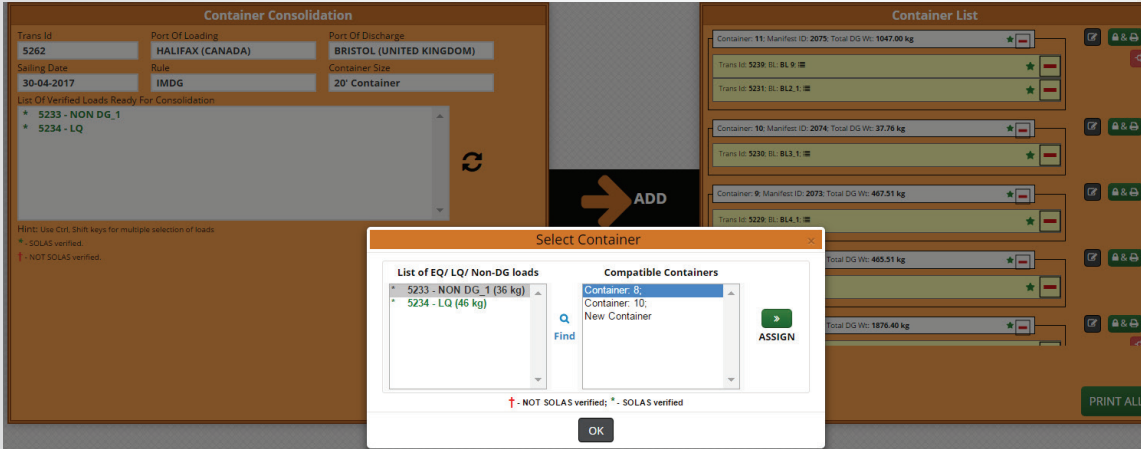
Container Consolidation

Trans Id
5262
Port Of Loading
HALIFAX (CANADA)
Port Of Discharge
BRISTOL (UNITED KINGDOM)
Sailing Date
30-04-2017
Rule
IMDG
Container Size
20' Container

List Of Verified Loads Ready For Consolidation
* 5233 - NON DG_1
* 5234 - LQ

Hint: Use Ctrl, Shift keys for multiple selection of loads
* - SOLAS verified.
† - NOT SOLAS verified.

ADD

Container List

Container: 11; Manifest ID: 2075; Total DG Wt: 1047.00 kg
Trans Id: 5239; BL: BL 9;
Trans Id: 5231; BL: BL2_1;

Container: 10; Manifest ID: 2074; Total DG Wt: 37.76 kg
Trans Id: 5230; BL: BL3_1;

Container: 9; Manifest ID: 2073; Total DG Wt: 467.51 kg
Trans Id: 5229; BL: BL4_1;

Total DG Wt: 465.51 kg

Total DG Wt: 1876.40 kg

PRINT AL

Select Container

List of EQ/ LQ/ Non-DG loads
* 5233 - NON DG_1 (36 kg)
* 5234 - LQ (46 kg)

Find

Compatible Containers
Container: 8;
Container: 10;
New Container

ASSIGN

† - NOT SOLAS verified; * - SOLAS verified

OK